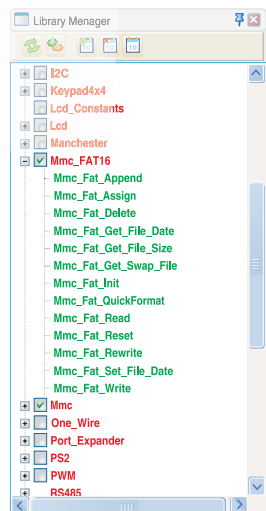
Library Menager

I2C
Keypad4x4
Lcd_Constants
Lcd
Manchester
Mmc_FAT16
Mmc_Fat_Append
Mmc_Fat_Assign
Mmc_Fat_Delete
Mmc_Fat_Get_File_Date
Mmc_Fat_Get_File_Size
Mmc_Fat_Get_Swap_File
Mmc_Fat_Init
Mmc_Fat_QuickFormat
Mmc_Fat_Read
Mmc_Fat_Reset
Mmc_Fat_Rewrite
Mmc_Fat_Set_File_Date
Mmc_Fat_Write
Mmc
One_Wire
Port_Expander
PS2
PWM
RS485